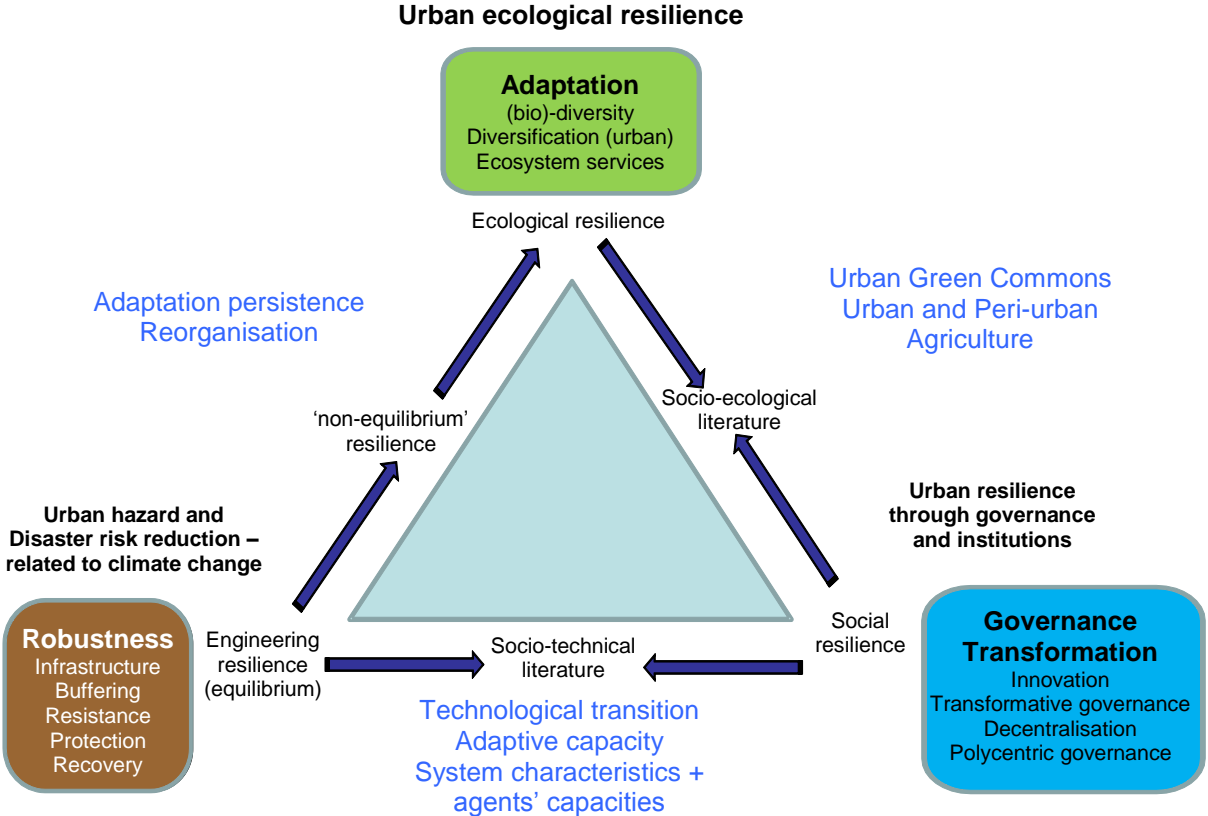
Urban ecological resilience

Adaptation
(bio)-diversity
Diversification (urban)
Ecosystem services

Ecological resilience

Adaptation persistence
Reorganisation

Urban Green Commons
Urban and Peri-urban
Agriculture

'non-equilibrium' resilience

Socio-ecological literature

Urban hazard and
Disaster risk reduction –
related to climate change

Urban resilience
through governance
and institutions

Robustness
Infrastructure
Buffering
Resistance
Protection
Recovery

Engineering resilience (equilibrium)

Socio-technical literature

Social resilience

Governance
Transformation
Innovation
Transformative governance
Decentralisation
Polycentric governance

Technological transition
Adaptive capacity
System characteristics +
agents' capacities